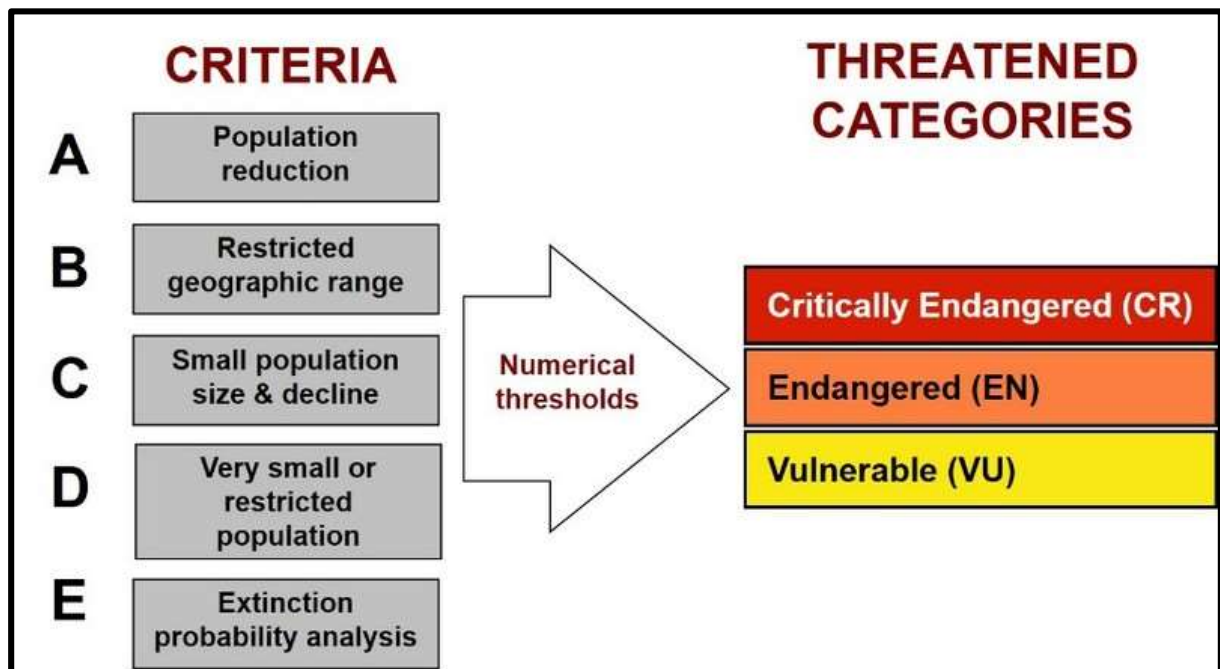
CRITERIA

A Population reduction

B Restricted geographic range

C Small population size & decline

D Very small or restricted population

E Extinction probability analysis

Numerical thresholds

THREATENED CATEGORIES

Critically Endangered (CR)

Endangered (EN)

Vulnerable (VU)